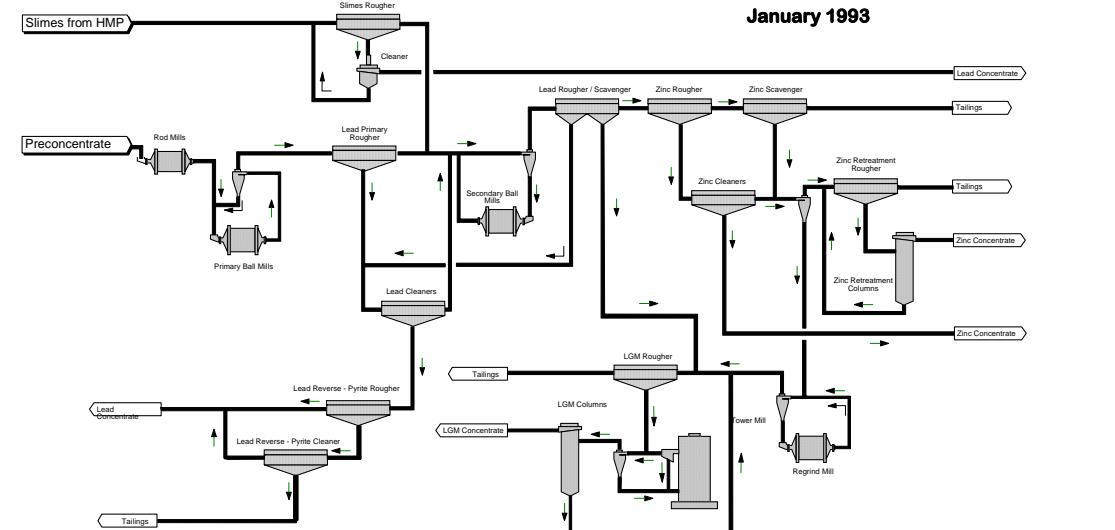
Slimes from HMP

Slimes Rougher

Cleaner

January 1993

Lead Concentrate

Lead Rougher / Scavenger

Zinc Rougher

Zinc Scavenger

Tailings

Preconcentrate

Rod Mills

Lead Primary Rougher

Secondary Ball Mills

Zinc Cleaners

Zinc Retreatment Rougher

Tailings

Zinc Concentrate

Primary Ball Mills

Zinc Retreatment Columns

Lead Cleaners

Zinc Concentrate

LGM Rougher

Tailings

Lead Reverse - Pyrite Rougher

Lead Concentrate

LGM Columns

LGM Concentrate

Tower Mill

Lead Reverse - Pyrite Cleaner

Regrind Mill

Tailings